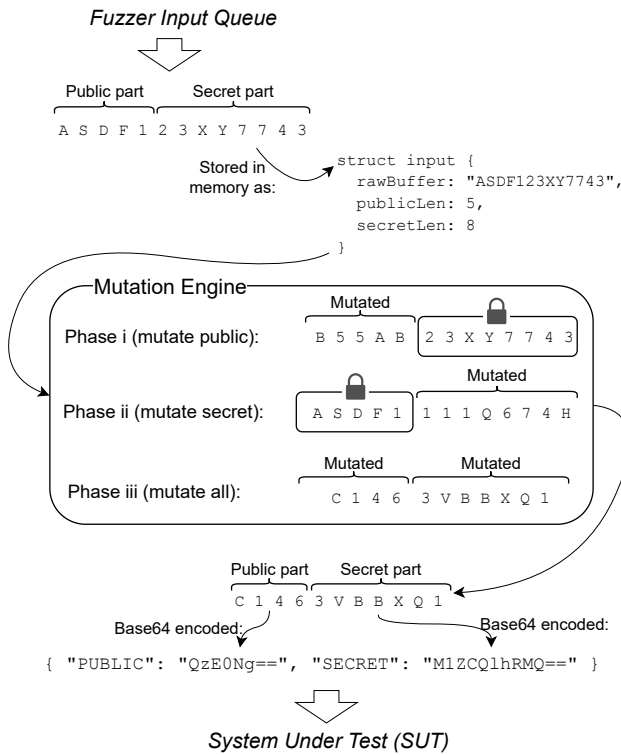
Fuzzer Input Queue

Public part Secret part

A S D F 1 2 3 X Y 7 7 4 3

Stored in memory as:

struct input {
  rawBuffer: "ASDF123XY7743",
  publicLen: 5,
  secretLen: 8
}

Mutation Engine

Phase i (mutate public):

Mutated

B 5 5 A B 2 3 X Y 7 7 4 3

Phase ii (mutate secret):

Mutated

A S D F 1 1 1 1 Q 6 7 4 H

Phase iii (mutate all):

Mutated Mutated

C 1 4 6 3 V B B X Q 1

Public part Secret part

C 1 4 6 3 V B B X Q 1

Base64 encoded:

Base64 encoded:

{ "PUBLIC": "QzE0Ng==", "SECRET": "M1ZCQlhRMQ==" }

System Under Test (SUT)